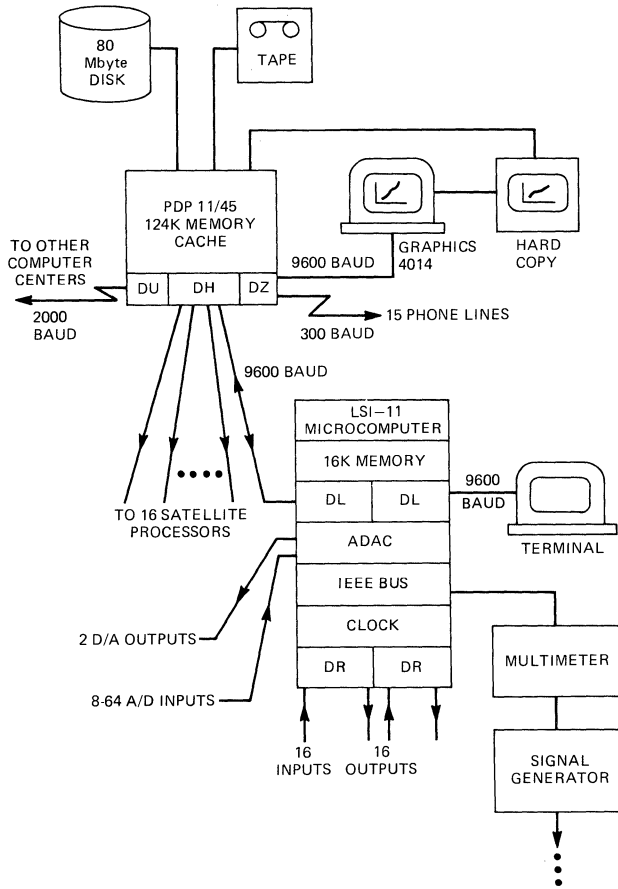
80 Mbyte DISK

TAPE

PDP 11/45
124K MEMORY
CACHE

DU
DH
DZ

TO OTHER COMPUTER CENTERS

2000 BAUD

9600 BAUD

GRAPHICS 4014

HARD COPY

300 BAUD

15 PHONE LINES

9600 BAUD

LSI–11 MICROCOMPUTER

16K MEMORY

DL
DL

9600 BAUD

TERMINAL

TO 16 SATELLITE PROCESSORS

ADAC

IEEE BUS

CLOCK

DR
DR

2 D/A OUTPUTS

8-64 A/D INPUTS

16 INPUTS

16 OUTPUTS

MULTIMETER

SIGNAL GENERATOR